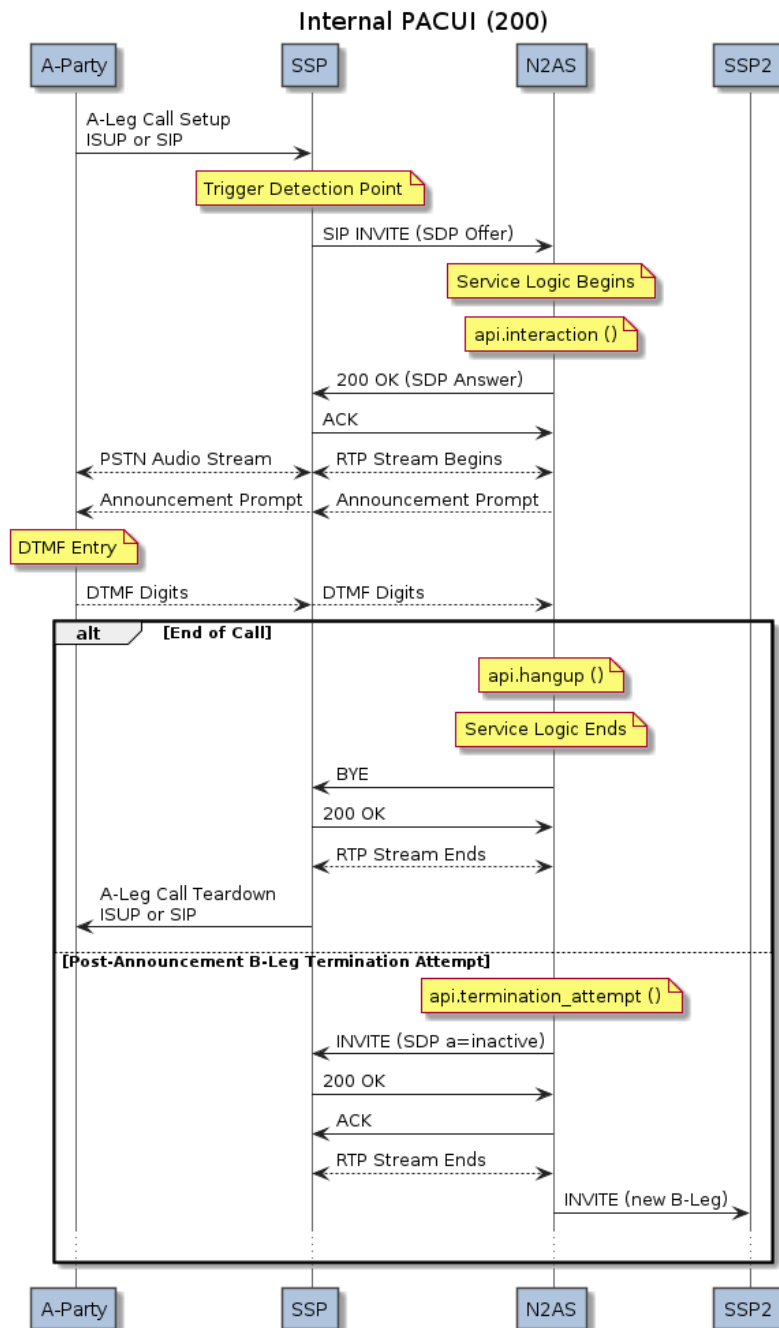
Internal PACUI (200)

A-Party

SSP

N2AS

SSP2

A-Leg Call Setup
ISUP or SIP

Trigger Detection Point

SIP INVITE (SDP Offer)

Service Logic Begins

api.interaction ()

200 OK (SDP Answer)

ACK

PSTN Audio Stream

RTP Stream Begins

Announcement Prompt

Announcement Prompt

DTMF Entry

DTMF Digits

DTMF Digits

alt [End of Call]

api.hangup ()

Service Logic Ends

BYE

200 OK

RTP Stream Ends

A-Leg Call Teardown
ISUP or SIP

[Post-Announcement B-Leg Termination Attempt]

api.termination_attempt ()

INVITE (SDP a=inactive)

200 OK

ACK

RTP Stream Ends

INVITE (new B-Leg)

A-Party

SSP

N2AS

SSP2